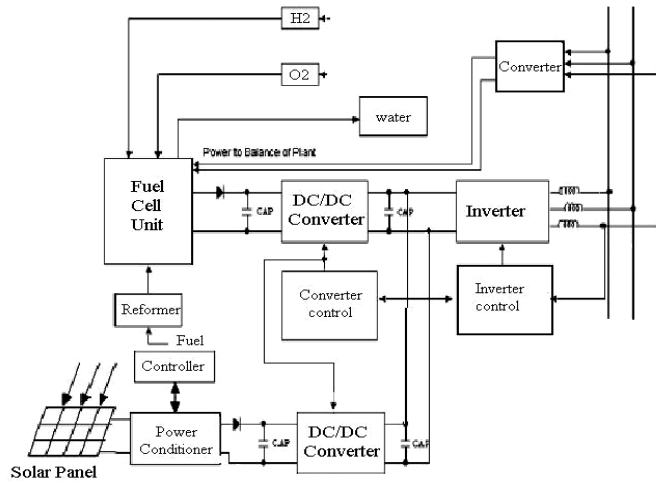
H2

O2

water

Converter

Power to Balance of Plant

Fuel Cell Unit

CAP

DC/DC Converter

CAP

Inverter

Converter control

Inverter control

Reformer

Fuel

Controller

Power Conditioner

CAP

DC/DC Converter

CAP

Solar Panel